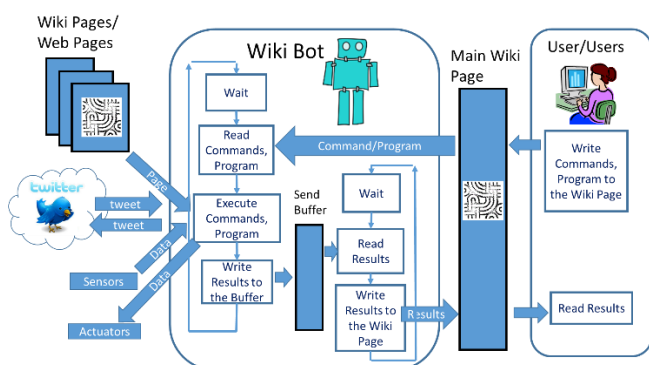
Wiki Pages/ Web Pages

Wiki Bot

Main Wiki Page

User/Users

Wait

Read Commands, Program

Command/Program

Write Commands, Program to the Wiki Page

twitter

tweet

tweet

Page

Execute Commands, Program

Send Buffer

Wait

Data

Read Results

Sensors

Data

Write Results to the Buffer

Write Results to the Wiki Page

Results

Read Results

Actuators